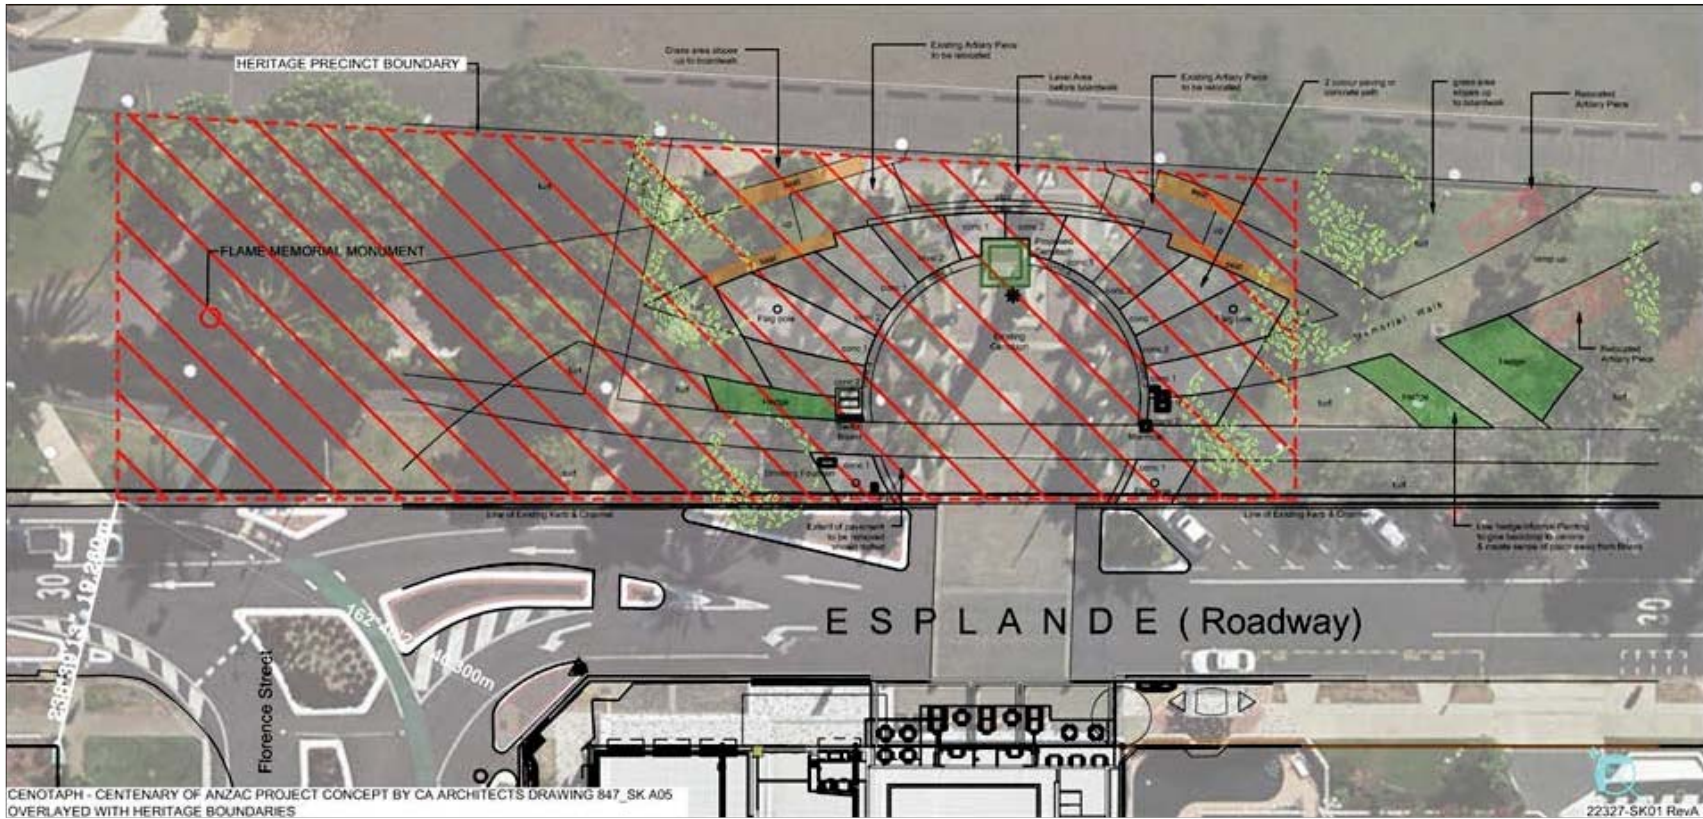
HERITAGE PRECINCT BOUNDARY

Grass area slopes up to boardwalk

Existing Artillery Piece to be relocated

Level Area before boardwalk

Existing Artillery Piece to be relocated

2 colour paving or concrete path

grass area slopes up to boardwalk

Relocated Artillery Piece

FLAME MEMORIAL MONUMENT

turf

seat

seat

seat

seat

Proposed

Flag pole

Flag pole

Existing Cenotaph

Memorial Walk

hedge

hedge

hedge

Relocated Artillery Piece

turf

turf

turf

turf

turf

turf

Line of Existing Kerb & Channel

Extent of pavement to be removed

Line of Existing Kerb & Channel

Low hedge/Formal Planting to give backdrop to cenotaph & create sense of place away from Roads

ESPLANDE (Roadway)

Florence Street

30

162°40'

46.800m

19.280m

CENOTAPH - CENTENARY OF ANZAC PROJECT CONCEPT BY CA ARCHITECTS DRAWING 847_SK A05
OVERLAYED WITH HERITAGE BOUNDARIES

22327-SK01 RevA